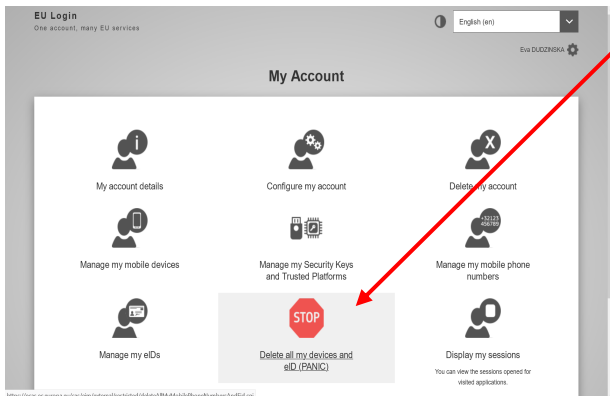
EU Login
One account, many EU services

English (en)

Eva DUDZINSKÁ

My Account

My account details

Configure my account

Delete my account

Manage my mobile devices

Manage my Security Keys and Trusted Platforms

+32123 456789

Manage my mobile phone numbers

Manage my eIDs

STOP

Delete all my devices and eID (PANIC)

Display my sessions

You can view the sessions opened for visited applications.

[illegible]